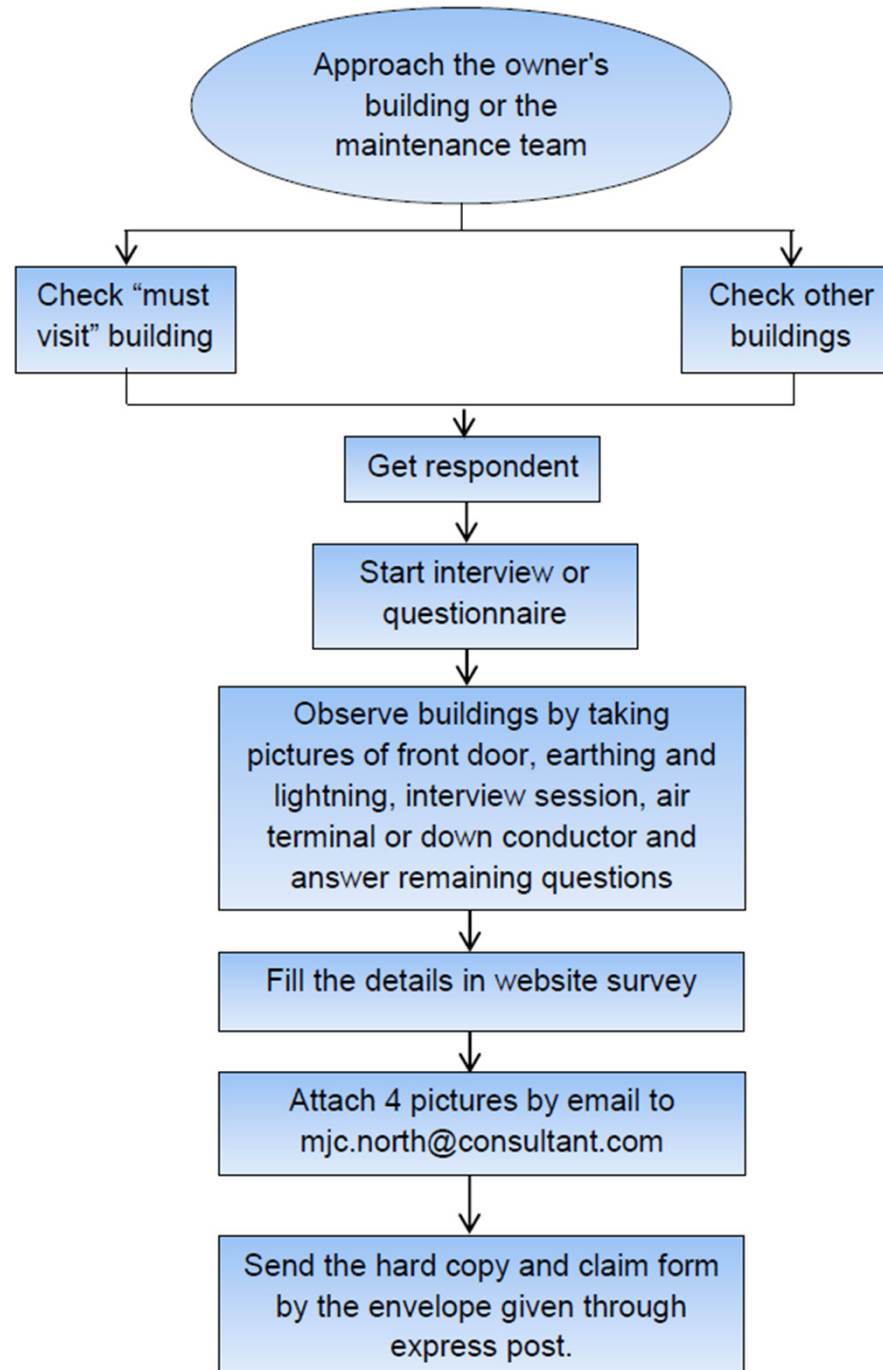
Approach the owner's building or the maintenance team

Check “must visit” building

Check other buildings

Get respondent

Start interview or questionnaire

Observe buildings by taking pictures of front door, earthing and lightning, interview session, air terminal or down conductor and answer remaining questions

Fill the details in website survey

Attach 4 pictures by email to mjc.north@consultant.com

Send the hard copy and claim form by the envelope given through express post.